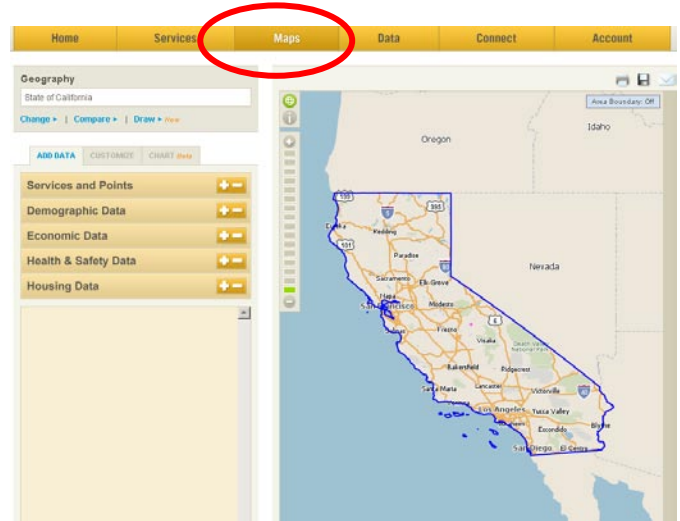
Home | Services | Maps | Data | Connect | Account

Geography
State of California
Change ▸ | Compare ▸ | Draw ▸ New

ADD DATA | CUSTOMIZE | CHART Beta

Services and Points
Demographic Data
Economic Data
Health & Safety Data
Housing Data

Area Boundary: Off

Oregon
Idaho
Nevada
Eureka
Redding
Paradise
Sacramento
Elk Grove
Napa
San Francisco
Modesto
Visalia
Death Valley National Park
Bakersfield
Ridgecrest
Santa Maria
Lancaster
Victorville
Los Angeles
Yucca Valley
Escondido
Blythe
San Diego
El Centro
101
395
5
80
6
40